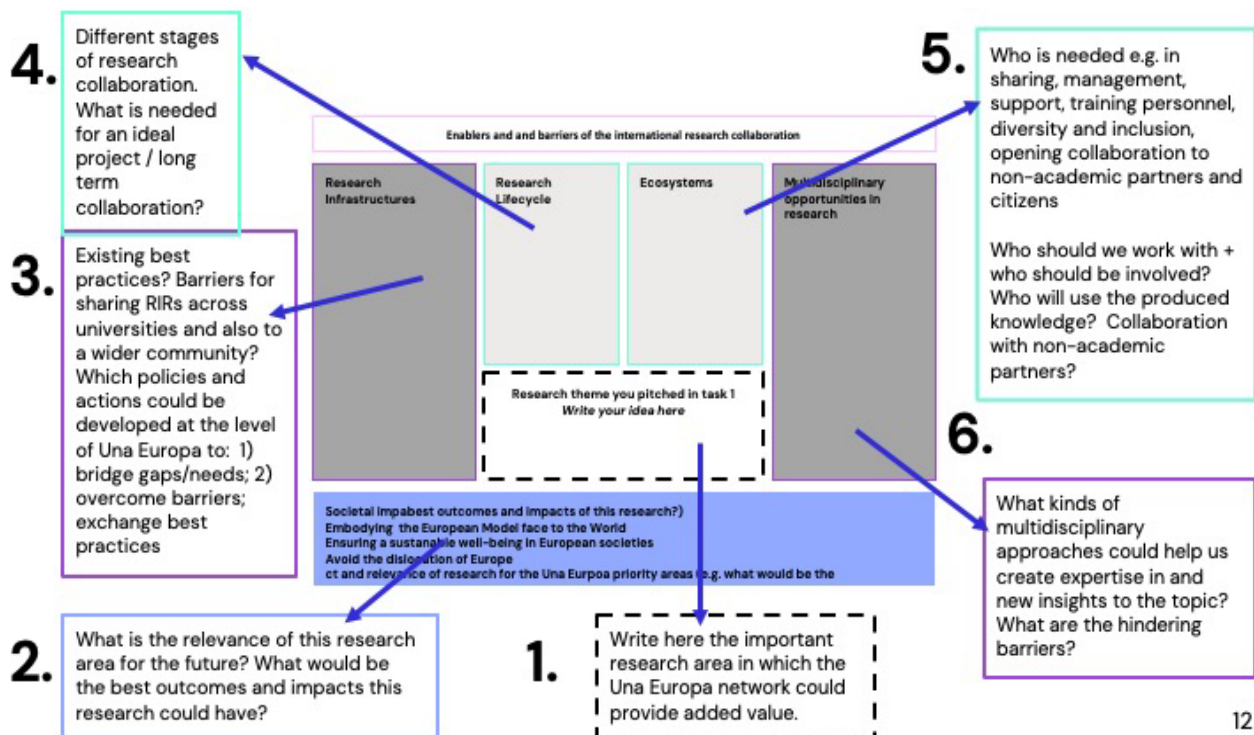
4.

Different stages of research collaboration. What is needed for an ideal project / long term collaboration?

5.

Who is needed e.g. in sharing, management, support, training personnel, diversity and inclusion, opening collaboration to non-academic partners and citizens

Who should we work with + who should be involved? Who will use the produced knowledge? Collaboration with non-academic partners?

Enablers and and barriers of the international research collaboration

Research Infrastructures

Research Lifecycle

Ecosystems

Multidisciplinary opportunities in research

3.

Existing best practices? Barriers for sharing RIRs across universities and also to a wider community? Which policies and actions could be developed at the level of Una Europa to: 1) bridge gaps/needs; 2) overcome barriers; exchange best practices

Research theme you pitched in task 1
*Write your idea here*

6.

Societal impabest outcomes and impacts of this research?)
Embodying the European Model face to the World
Ensuring a sustainable well-being in European societies
Avoid the dislocation of Europe
ct and relevance of research for the Una Eurpoa priority areas e.g. what would be the

What kinds of multidisciplinary approaches could help us create expertise in and new insights to the topic? What are the hindering barriers?

2.

What is the relevance of this research area for the future? What would be the best outcomes and impacts this research could have?

1.

Write here the important research area in which the Una Europa network could provide added value.

12